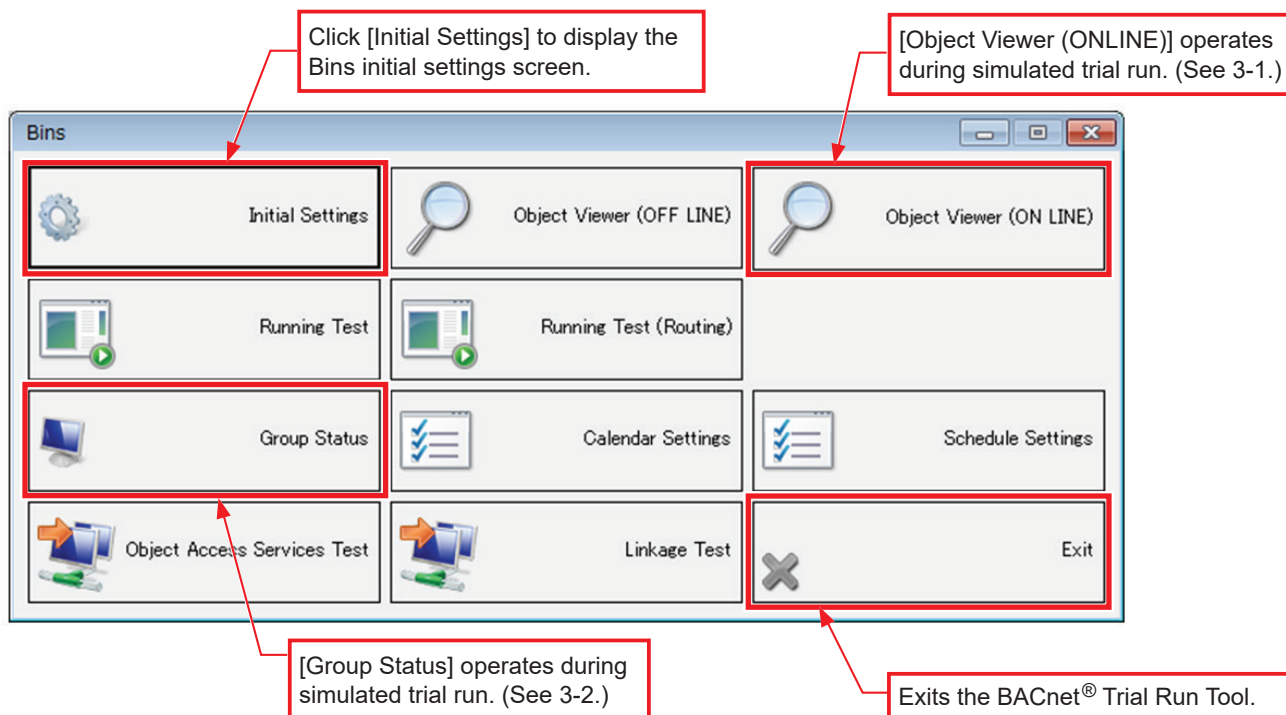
Click [Initial Settings] to display the Bins initial settings screen.

[Object Viewer (ONLINE)] operates during simulated trial run. (See 3-1.)

Bins

Initial Settings

Object Viewer (OFF LINE)

Object Viewer (ON LINE)

Running Test

Running Test (Routing)

Group Status

Calendar Settings

Schedule Settings

Object Access Services Test

Linkage Test

Exit

[Group Status] operates during simulated trial run. (See 3-2.)

Exits the BACnet® Trial Run Tool.